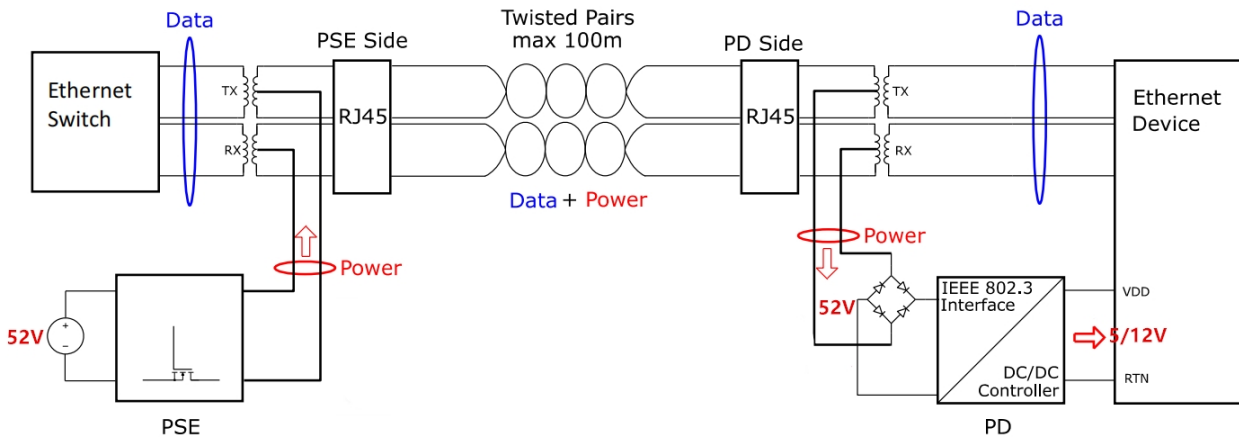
Data

Ethernet Switch

TX

RX

PSE Side

RJ45

Twisted Pairs max 100m

Data + Power

PD Side

RJ45

TX

RX

Data

Ethernet Device

Power

52V

PSE

Power

52V

IEEE 802.3 Interface

DC/DC Controller

PD

VDD

RTN

5/12V